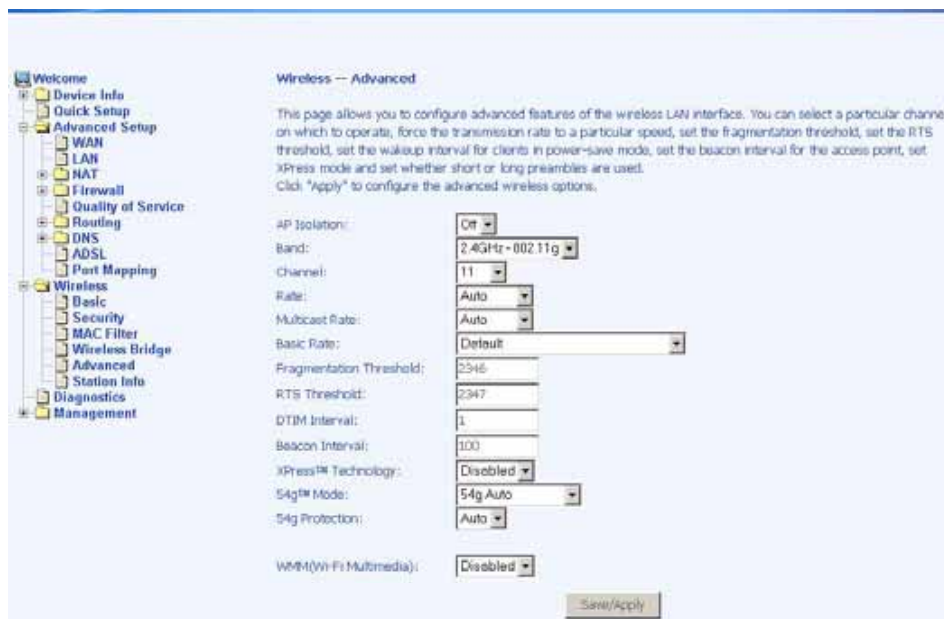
Welcome
Device Info
Quick Setup
Advanced Setup
WAN
LAN
NAT
Firewall
Quality of Service
Routing
DNS
ADSL
Port Mapping
Wireless
Basic
Security
MAC Filter
Wireless Bridge
Advanced
Station Info
Diagnostics
Management

Wireless -- Advanced

This page allows you to configure advanced features of the wireless LAN interface. You can select a particular channe on which to operate, force the transmission rate to a particular speed, set the fragmentation threshold, set the RTS threshold, set the wakeup interval for clients in power-save mode, set the beacon interval for the access point, set XPress mode and set whether short or long preambles are used.
Click "Apply" to configure the advanced wireless options.

| | |
|---|---|
| AP Isolation: | Off |
| Band: | 2.4GHz - 802.11g |
| Channel: | 11 |
| Rate: | Auto |
| Multicast Rate: | Auto |
| Basic Rate: | Default |
| Fragmentation Threshold: | 2346 |
| RTS Threshold: | 2347 |
| DTIM Interval: | 1 |
| Beacon Interval: | 100 |
| XPress™ Technology: | Disabled |
| 54g™ Mode: | 54g Auto |
| 54g Protection: | Auto |
| WMM(Wi-Fi Multimedia): | Disabled |

Save/Apply